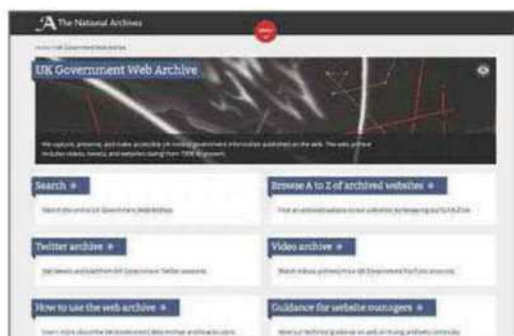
The National Archives

UK Government Web Archive

We capture, preserve, and make accessible UK central government information published on the web. The web archive includes videos, tweets, and websites dating from 1996 to present.

Search

Browse A to Z of archived websites

Twitter archive

Video archive

How to use the web archive

Guidance for website managers

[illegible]